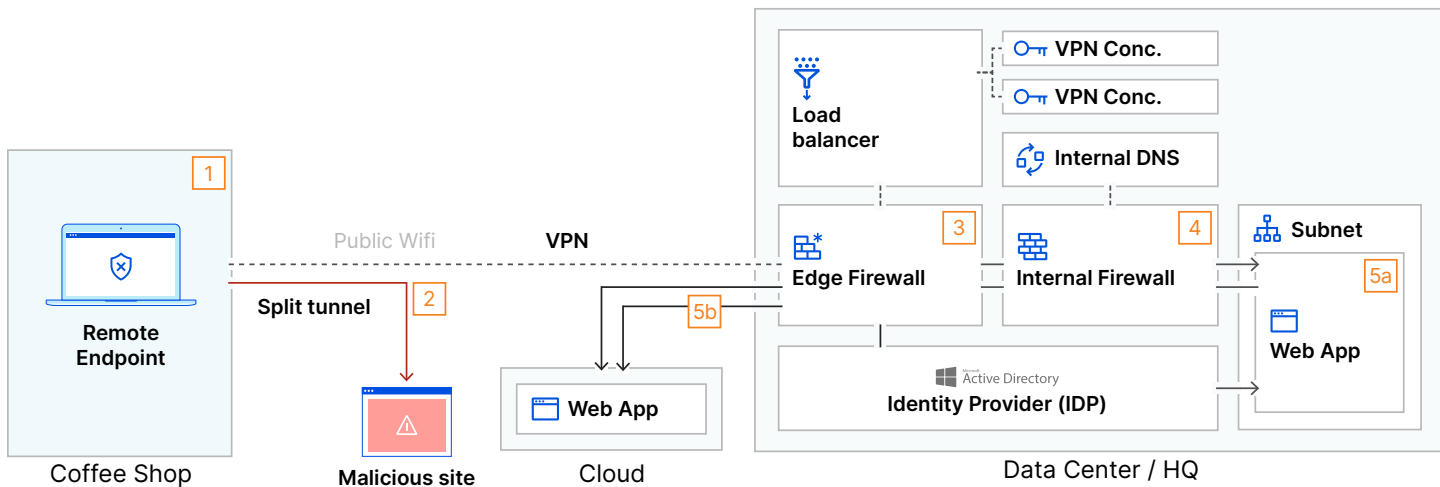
1

Remote Endpoint

Coffee Shop

Public Wifi

VPN

Split tunnel

2

Malicious site

5b

Web App

Cloud

Load balancer

VPN Conc.

VPN Conc.

Internal DNS

3

Edge Firewall

4

Internal Firewall

Subnet

5a

Web App

Microsoft Active Directory

Identity Provider (IDP)

Data Center / HQ